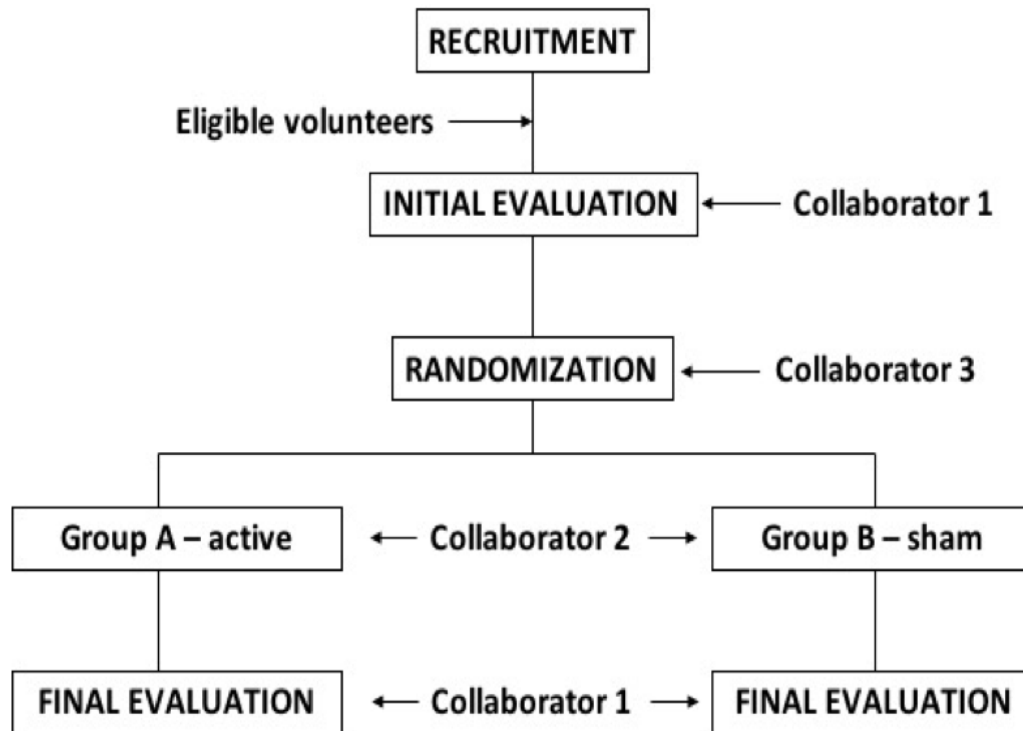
RECRUITMENT

Eligible volunteers

INITIAL EVALUATION

Collaborator 1

RANDOMIZATION

Collaborator 3

Group A – active

Collaborator 2

Group B – sham

FINAL EVALUATION

Collaborator 1

FINAL EVALUATION